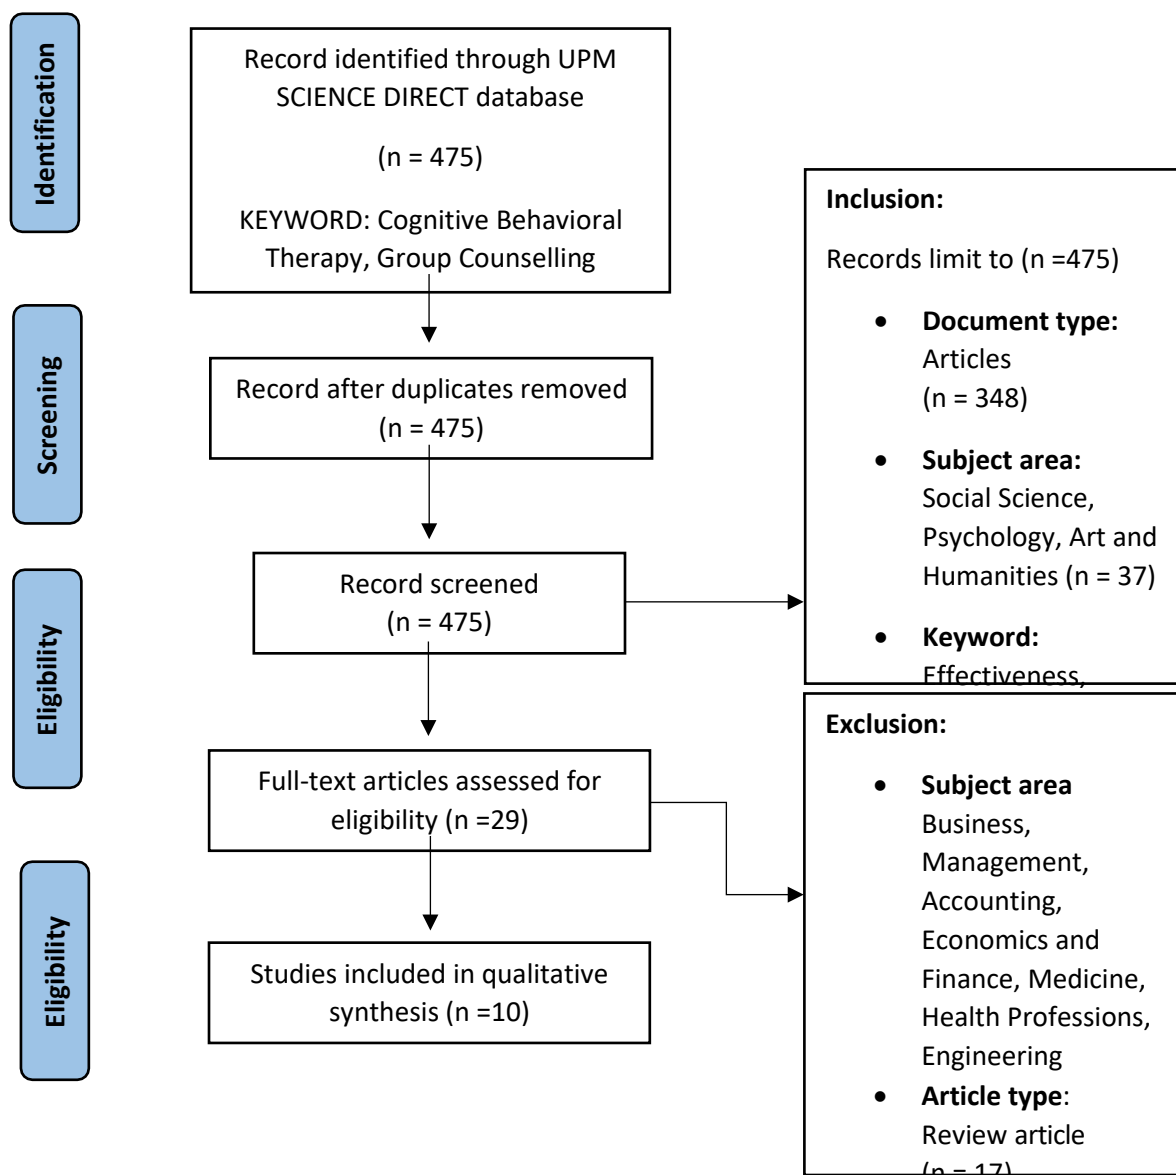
Identification

Record identified through UPM SCIENCE DIRECT database

(n = 475)

KEYWORD: Cognitive Behavioral Therapy, Group Counselling

Screening

Record after duplicates removed (n = 475)

Eligibility

Record screened (n = 475)

Full-text articles assessed for eligibility (n =29)

Eligibility

Studies included in qualitative synthesis (n =10)

**Inclusion:**

Records limit to (n =475)

- **Document type:** Articles (n = 348)
- **Subject area:** Social Science, Psychology, Art and Humanities (n = 37)
- **Keyword:** Effectiveness, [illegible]

**Exclusion:**

- **Subject area** Business, Management, Accounting, Economics and Finance, Medicine, Health Professions, Engineering
- **Article type**: Review article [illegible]